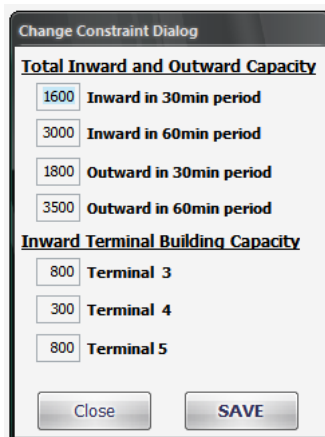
Change Constraint Dialog

Total Inward and Outward Capacity

1600 Inward in 30min period

3000 Inward in 60min period

1800 Outward in 30min period

3500 Outward in 60min period

Inward Terminal Building Capacity

800 Terminal 3

300 Terminal 4

800 Terminal 5

Close SAVE